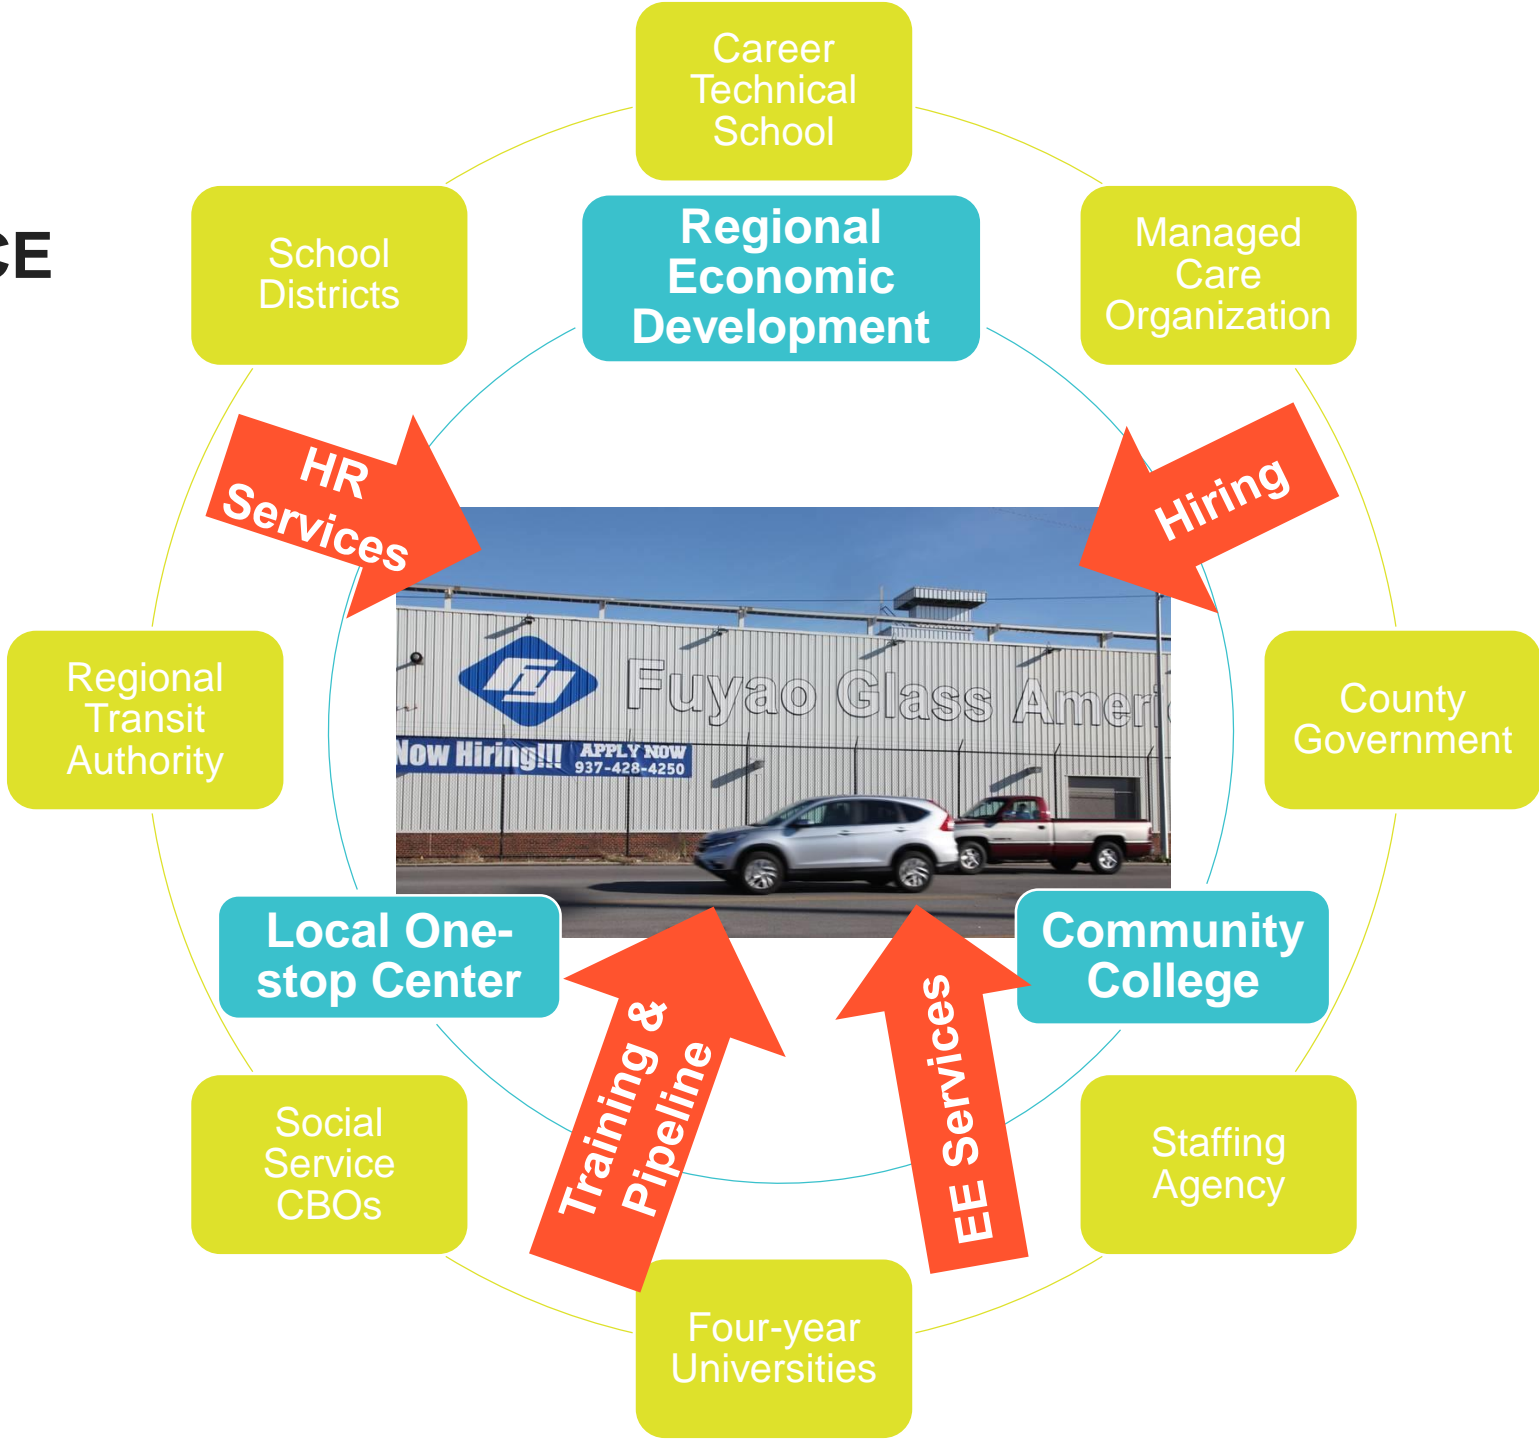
CE

Career Technical School

School Districts

Regional Economic Development

Managed Care Organization

HR Services

Hiring

Fuyao Glass Ameri

Now Hiring!!! APPLY NOW 937-428-4250

Regional Transit Authority

County Government

Local One-stop Center

Community College

Training & Pipeline

EE Services

Social Service CBOs

Staffing Agency

Four-year Universities